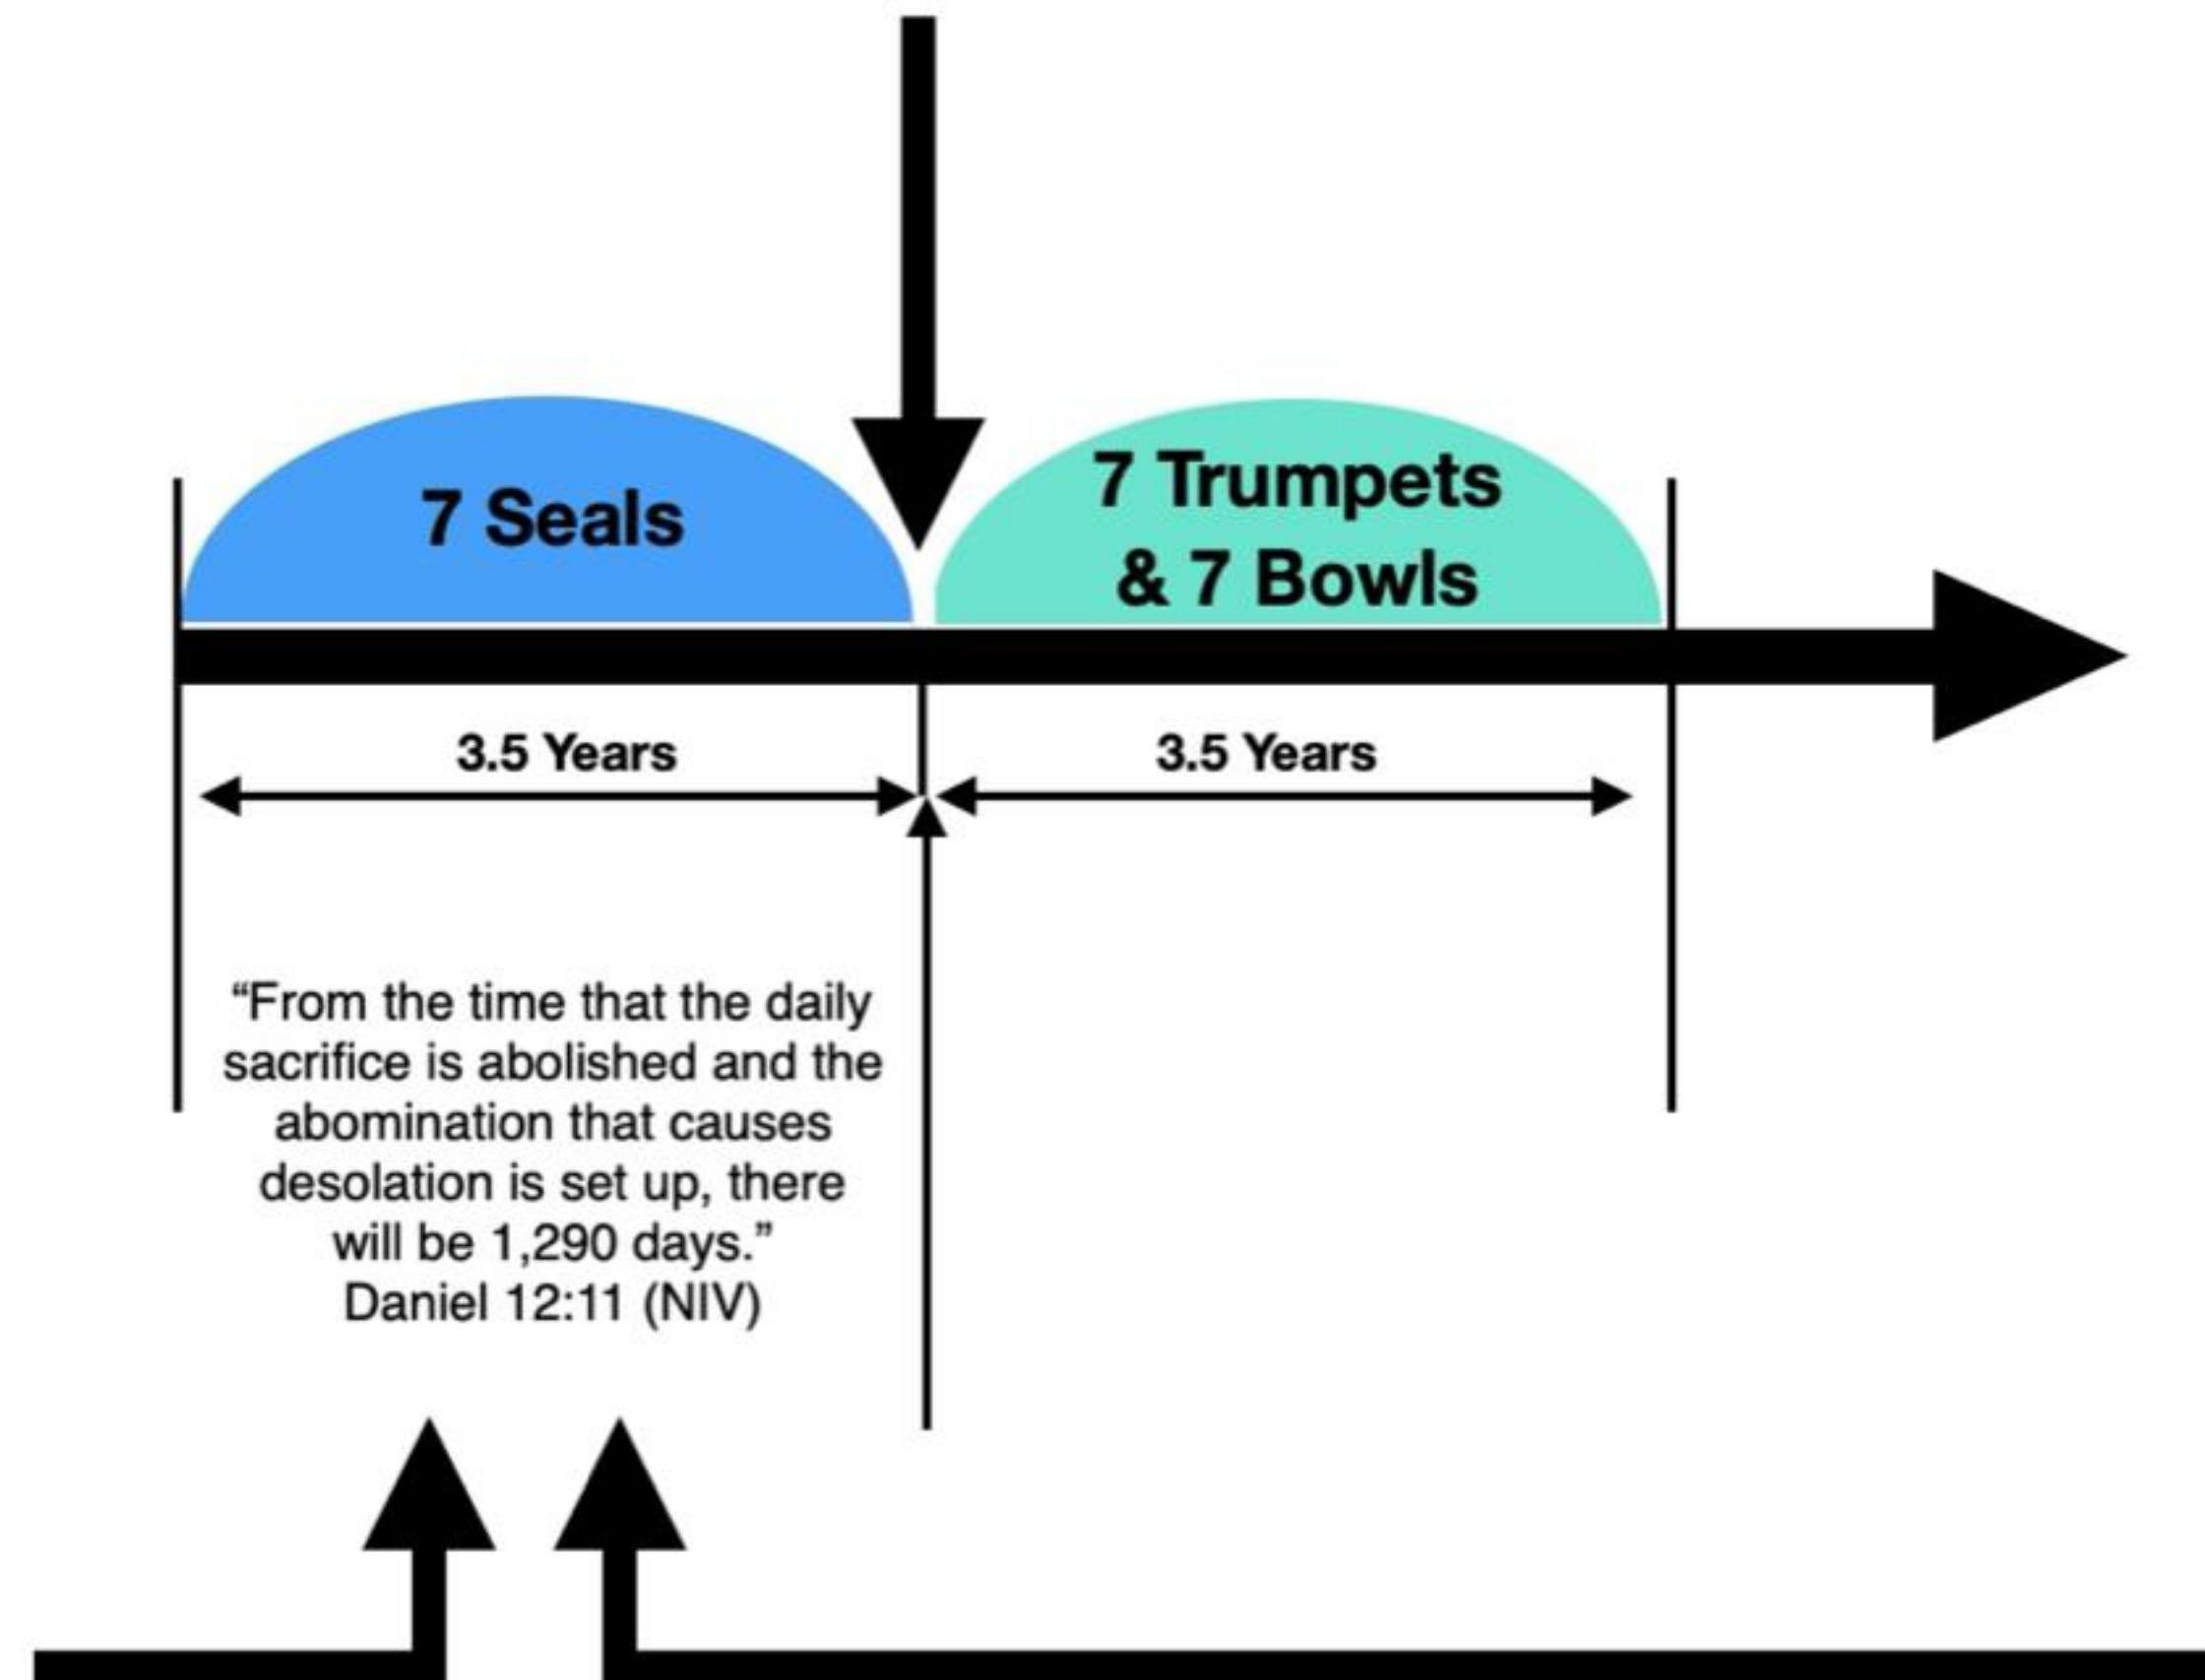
7 Seals

7 Trumpets & 7 Bowls

3.5 Years

3.5 Years

“From the time that the daily sacrifice is abolished and the abomination that causes desolation is set up, there will be 1,290 days.” Daniel 12:11 (NIV)